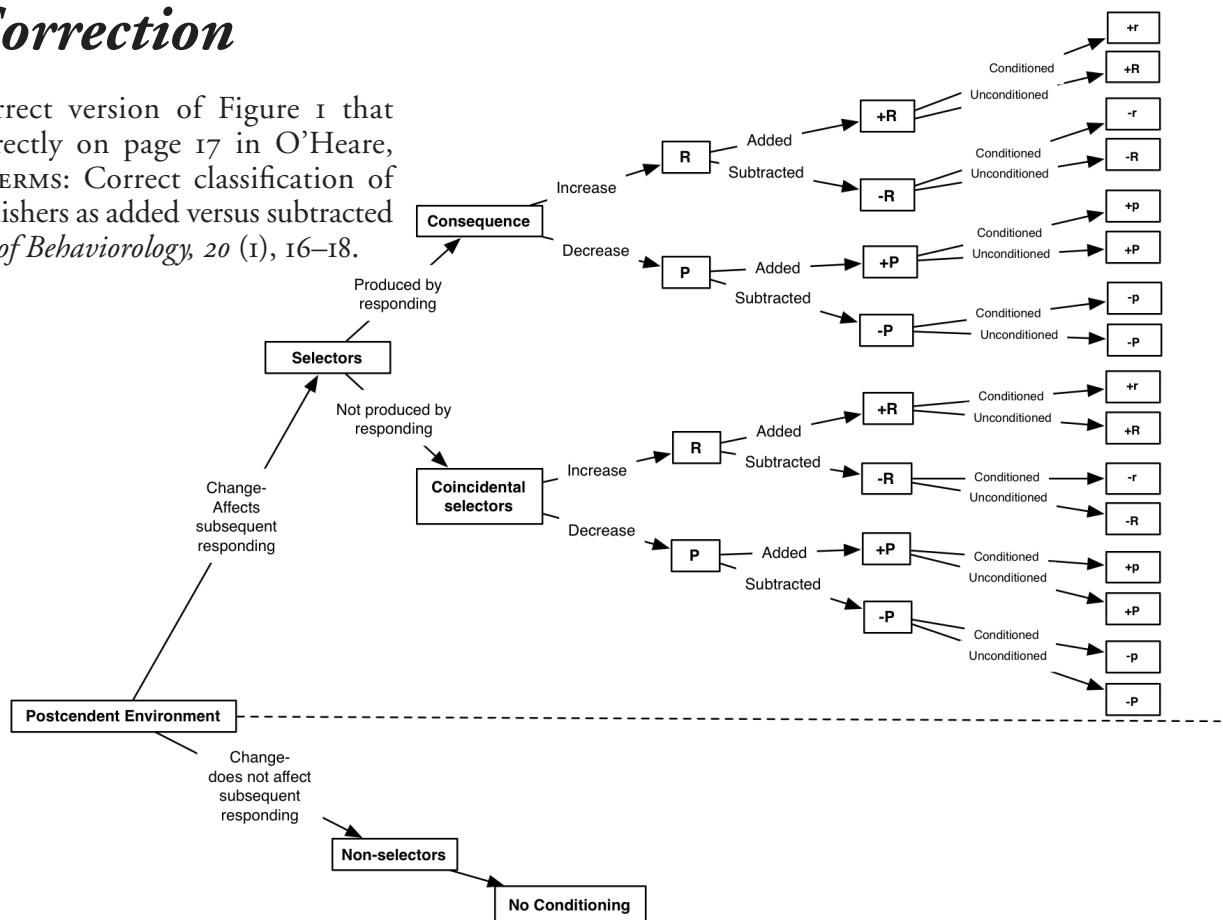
orrection

rrect version of Figure 1 that rectly on page 17 in O'Heare, ERMS: Correct classification of ishers as added versus subtracted of Behaviorology, 20 (1), 16–18.

Postcendent Environment

Change- Affects subsequent responding

Selectors

Produced by responding

Consequence

Increase

R

Added

+R

Conditioned

+r

Unconditioned

+R

Subtracted

-R

Conditioned

-r

Unconditioned

-R

Decrease

P

Added

+P

Conditioned

+p

Unconditioned

+P

Subtracted

-P

Conditioned

-p

Unconditioned

-P

Not produced by responding

Coincidental selectors

Increase

R

Added

+R

Conditioned

+r

Unconditioned

+R

Subtracted

-R

Conditioned

-r

Unconditioned

-R

Decrease

P

Added

+P

Conditioned

+p

Unconditioned

+P

Subtracted

-P

Conditioned

-p

Unconditioned

-P

Change- does not affect subsequent responding

Non-selectors

No Conditioning